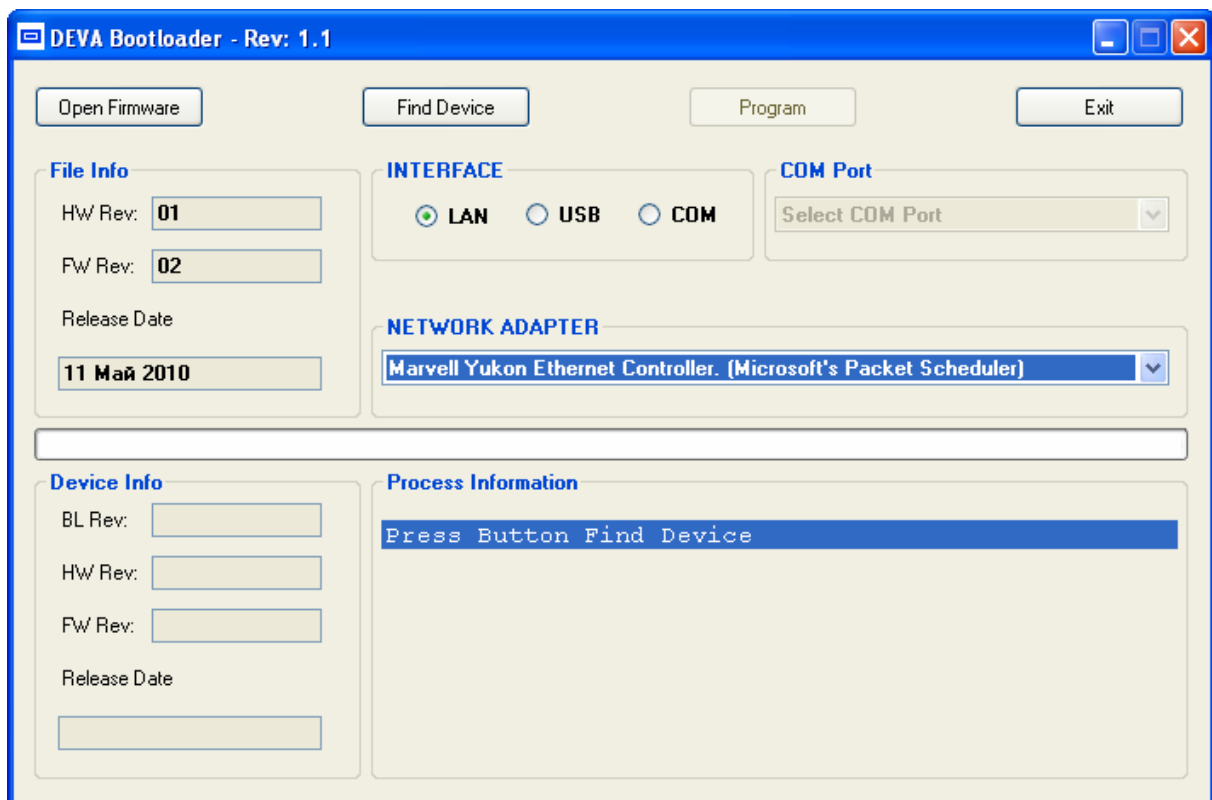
DEVA Bootloader - Rev: 1.1

Open Firmware

Find Device

Program

Exit

File Info

HW Rev: 01

FW Rev: 02

Release Date

11 Май 2010

INTERFACE

LAN USB COM

COM Port

Select COM Port

NETWORK ADAPTER

Marvell Yukon Ethernet Controller. (Microsoft's Packet Scheduler)

Device Info

BL Rev:

HW Rev:

FW Rev:

Release Date

Process Information

Press Button Find Device